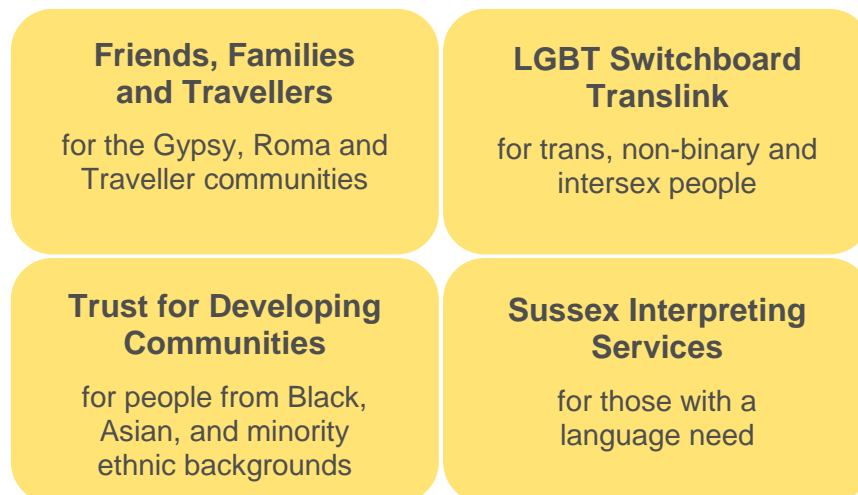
Friends, Families and Travellers

for the Gypsy, Roma and Traveller communities

LGBT Switchboard Translink

for trans, non-binary and intersex people

Trust for Developing Communities

for people from Black, Asian, and minority ethnic backgrounds

Sussex Interpreting Services

for those with a language need